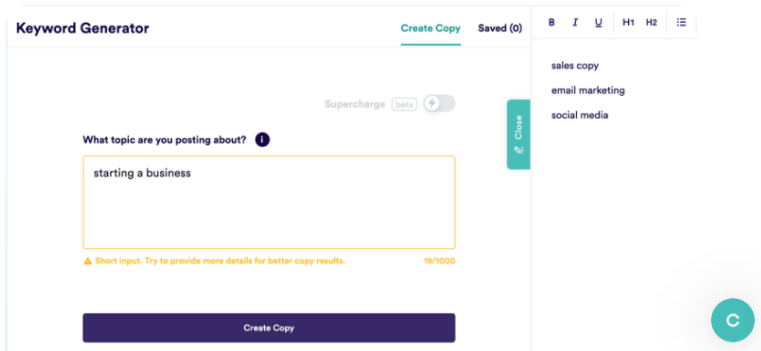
Keyword Generator

Create Copy Saved (0)

B I U H1 H2

sales copy

email marketing

social media

Supercharge beta

Close

What topic are you posting about?

starting a business

Short input. Try to provide more details for better copy results. 19/1000

Create Copy